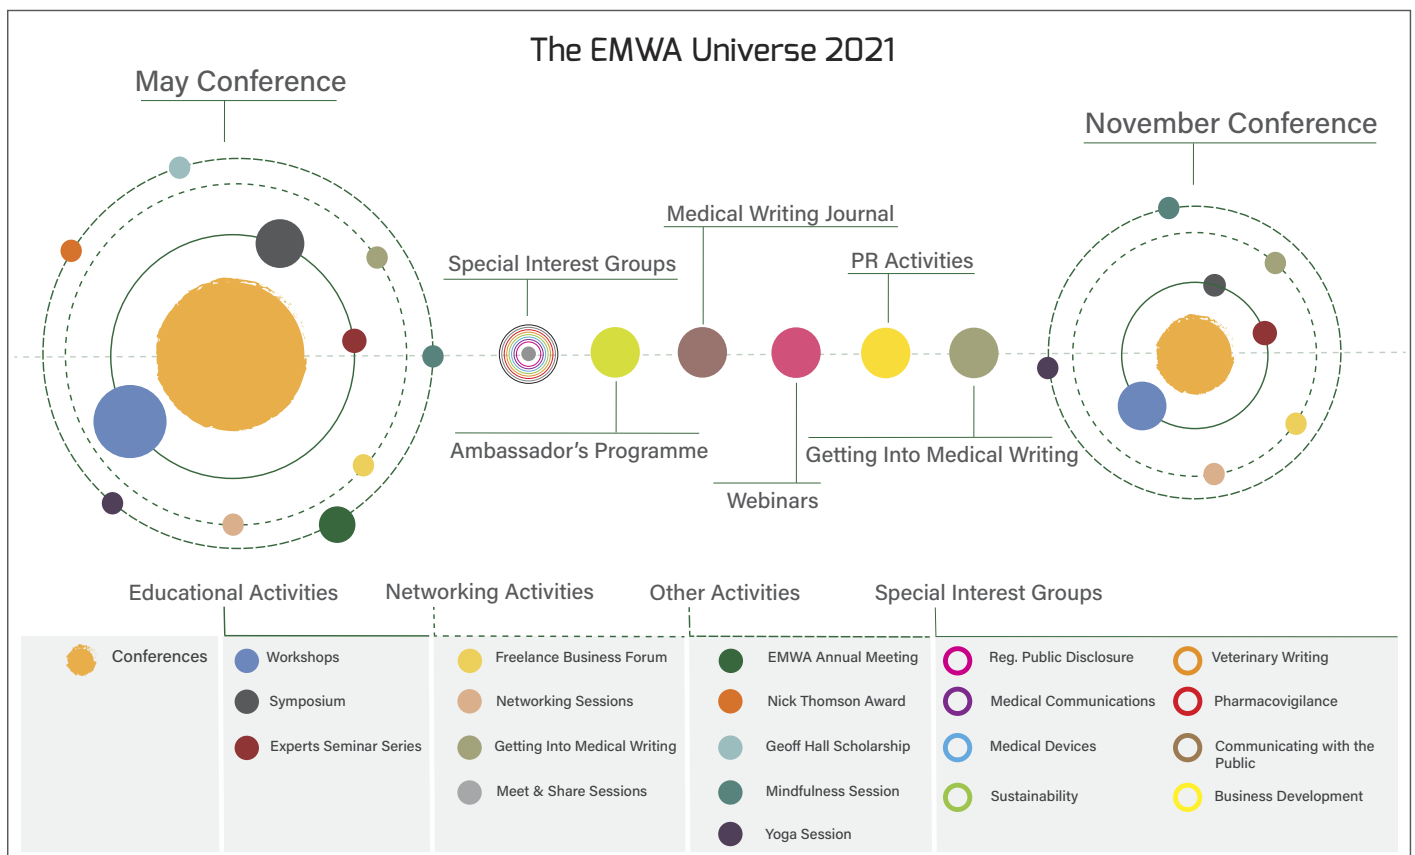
The EMWA Universe 2021

May Conference

November Conference

Medical Writing Journal

Special Interest Groups

PR Activities

Ambassador's Programme

Getting Into Medical Writing

Webinars

Educational Activities

Networking Activities

Other Activities

Special Interest Groups

Conferences

Workshops

Symposium

Experts Seminar Series

Freelance Business Forum

Networking Sessions

Getting Into Medical Writing

Meet & Share Sessions

EMWA Annual Meeting

Nick Thomson Award

Geoff Hall Scholarship

Mindfulness Session

Yoga Session

Reg. Public Disclosure

Medical Communications

Medical Devices

Sustainability

Veterinary Writing

Pharmacovigilance

Communicating with the Public

Business Development